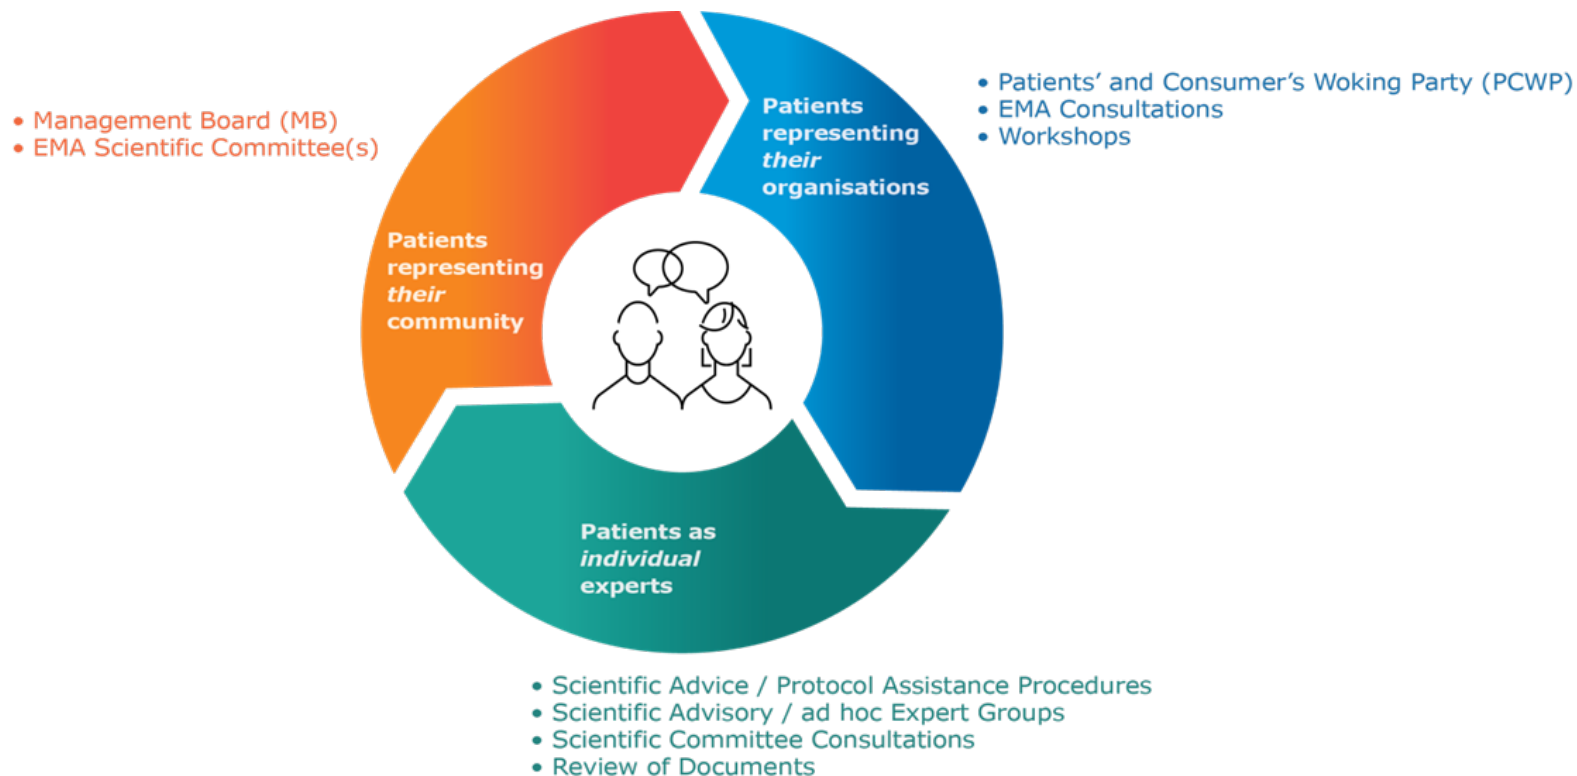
• Management Board (MB)
• EMA Scientific Committee(s)

Patients representing *their* community

Patients representing *their* organisations

• Patients’ and Consumer’s Woking Party (PCWP)
• EMA Consultations
• Workshops

Patients as *individual* experts

• Scientific Advice / Protocol Assistance Procedures
• Scientific Advisory / ad hoc Expert Groups
• Scientific Committee Consultations
• Review of Documents